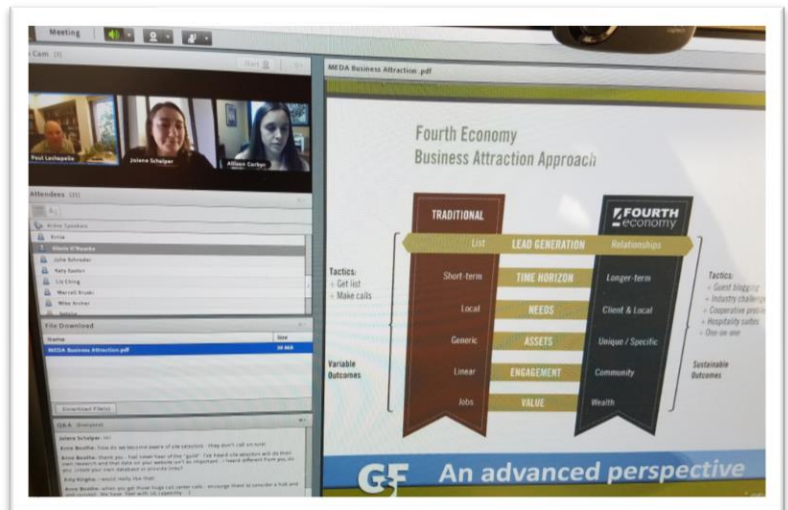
Meeting

Cam (3)

Paul Lachapelle

Jolene Schalper

Allison Carlyon

Attendees (11)

Active Speakers

Anna

Alexis O'Rourke

Julie Schrader

Kelly Easton

Liz Ching

Marcell Bruski

Mike Archer

File Download

| Name | Size |
|---|---|
| MEDA Business Attraction.pdf | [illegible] |

Download File(s)

Q&A (Everyone)

Jolene Schalper: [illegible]

Anna Boothe: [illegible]

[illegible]

MEDA Business Attraction.pdf

Fourth Economy
Business Attraction Approach

TRADITIONAL

FOURTH economy

| TRADITIONAL | | FOURTH economy |
|---|---|---|
| List | LEAD GENERATION | Relationships |
| Short-term | TIME HORIZON | Longer-term |
| Local | NEEDS | Client & Local |
| Generic | ASSETS | Unique / Specific |
| Linear | ENGAGEMENT | Community |
| Jobs | VALUE | Wealth |

Tactics:
• Get list
• Make calls

Variable Outcomes

Tactics:
• Guest blogging
• Industry challenge
• Cooperative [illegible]
• Hospitality suites
• One on one

Sustainable Outcomes

GE

An advanced perspective